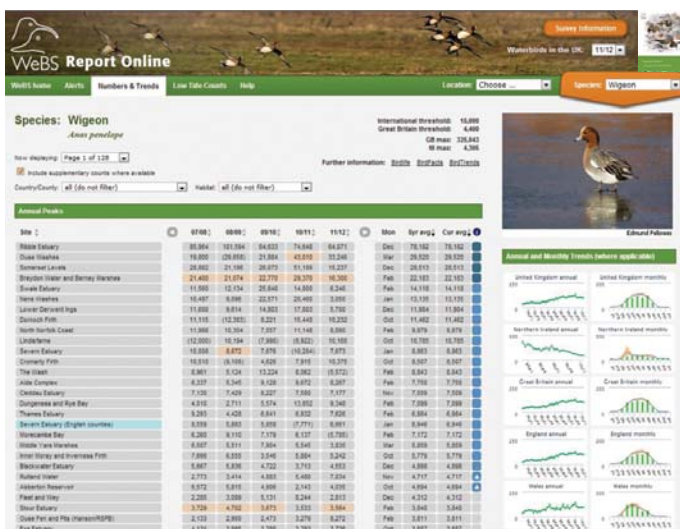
WeBS Report Online

Survey information

Waterbirds in the UK: 11/12

WeBS home   Alerts   Numbers & Trends   Low Tide Counts   Help   Location: Choose ...   Species: Wigeon

Species: Wigeon
Anas penelope

International threshold: 15,000
Great Britain threshold: 4,400
GB max: 326,843
NI max: 4,395

Further information: Birdlife BirdFacts BirdTrends

Now displaying: Page 1 of 128
Include supplementary counts where available
Country/County: all (do not filter)   Habitat: all (do not filter)

Annual Peaks

| Site | 07/08 | 08/09 | 09/10 | 10/11 | 11/12 | Mon | 5yr avg | Cur avg |
|---|---|---|---|---|---|---|---|---|
| Ribble Estuary | 85,984 | 101,594 | 84,633 | 74,648 | 64,871 | Dec | 78,182 | 78,182 |
| Ouse Washes | 19,800 | (29,658) | 21,884 | 43,610 | 33,246 | Mar | 29,520 | 29,520 |
| Somerset Levels | 26,862 | 21,186 | 26,073 | 51,169 | 15,237 | Dec | 28,513 | 28,513 |
| Breydon Water and Berney Marshes | 21,450 | 21,074 | 22,770 | 26,370 | 19,300 | Feb | 22,183 | 22,183 |
| Swale Estuary | 11,560 | 12,134 | 25,848 | 14,568 | 8,346 | Feb | 14,118 | 14,118 |
| Nene Washes | 10,487 | 9,096 | 22,571 | 20,465 | 3,050 | Jan | 13,135 | 13,135 |
| Lower Derwent Ings | 11,600 | 9,614 | 14,863 | 17,883 | 5,700 | Dec | 11,864 | 11,864 |
| Dornoch Firth | 11,115 | (12,353) | 8,221 | 15,448 | 10,232 | Oct | 11,462 | 11,462 |
| North Norfolk Coast | 11,866 | 10,304 | 7,057 | 11,148 | 9,066 | Feb | 9,879 | 9,879 |
| Lindisfarne | (12,000) | 10,154 | (7,880) | (6,922) | 10,165 | Oct | 10,785 | 10,785 |
| Severn Estuary | 10,558 | 8,672 | 7,676 | (10,264) | 7,673 | Jan | 8,863 | 8,863 |
| Cromarty Firth | 10,510 | (5,169) | 4,626 | 7,915 | 10,275 | Oct | 8,507 | 8,507 |
| The Wash | 8,961 | 5,124 | 13,224 | 8,082 | (5,572) | Feb | 8,843 | 8,843 |
| Alde Complex | 6,337 | 5,345 | 9,128 | 8,672 | 8,267 | Feb | 7,750 | 7,750 |
| Ceddau Estuary | 7,135 | 7,429 | 8,227 | 7,680 | 7,177 | Nov | 7,509 | 7,509 |
| Dungeness and Rye Bay | 4,516 | 2,711 | 5,574 | 13,052 | 8,346 | Feb | 7,099 | 7,099 |
| Thames Estuary | 9,283 | 4,428 | 8,641 | 6,832 | 7,626 | Feb | 6,884 | 6,884 |
| Severn Estuary (English counties) | 8,559 | 5,893 | 5,658 | (7,771) | 6,661 | Jan | 6,946 | 6,946 |
| Morecambe Bay | 6,260 | 9,110 | 7,178 | 6,137 | (5,795) | Feb | 7,172 | 7,172 |
| Middle Yare Marshes | 6,507 | 6,510 | 7,904 | 5,546 | 3,835 | Mar | 6,059 | 6,059 |
| Inner Moray and Inverness Firth | 7,666 | 6,535 | 3,046 | 5,884 | 5,242 | Oct | 5,779 | 5,779 |
| Blackwater Estuary | 5,667 | 5,836 | 4,722 | 3,743 | 4,553 | Dec | 4,866 | 4,866 |
| Rutland Water | 2,773 | 3,414 | 4,883 | 6,466 | 7,034 | Nov | 4,717 | 4,717 |
| Abberton Reservoir | 5,572 | 5,815 | 4,806 | 2,143 | 4,035 | Oct | 4,494 | 4,494 |
| Fleet and Wey | 2,285 | 3,059 | 5,131 | 8,244 | 2,813 | Dec | 4,312 | 4,312 |
| Stour Estuary | 3,729 | 4,762 | 3,673 | 3,533 | 3,564 | Feb | 3,840 | 3,840 |
| Ouse Fen and Pits (Hanson/RSPB) | 2,133 | 2,993 | 2,473 | 3,276 | 8,272 | Feb | 3,811 | 3,811 |

Edmund Fellowes

Annual and Monthly Trends (where applicable)

United Kingdom annual   United Kingdom monthly
Northern Ireland annual   Northern Ireland monthly
Great Britain annual   Great Britain monthly
England annual   England monthly
Wales annual   Wales monthly